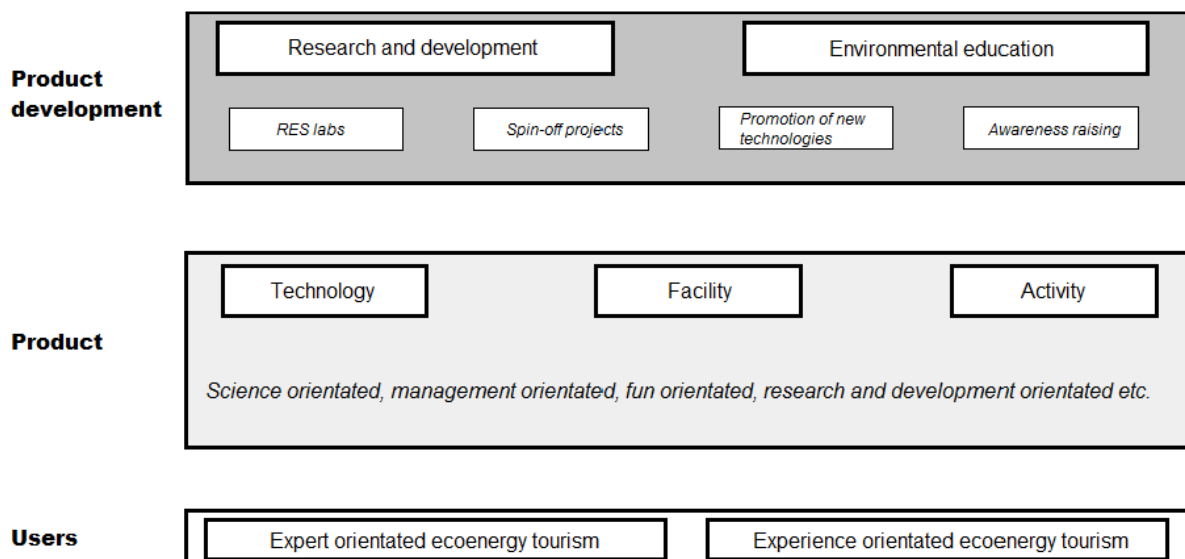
Product development

Research and development

Environmental education

RES labs

Spin-off projects

Promotion of new technologies

Awareness raising

Product

Technology

Facility

Activity

Science orientated, management orientated, fun orientated, research and development orientated etc.

Users

Expert orientated ecoenergy tourism

Experience orientated ecoenergy tourism